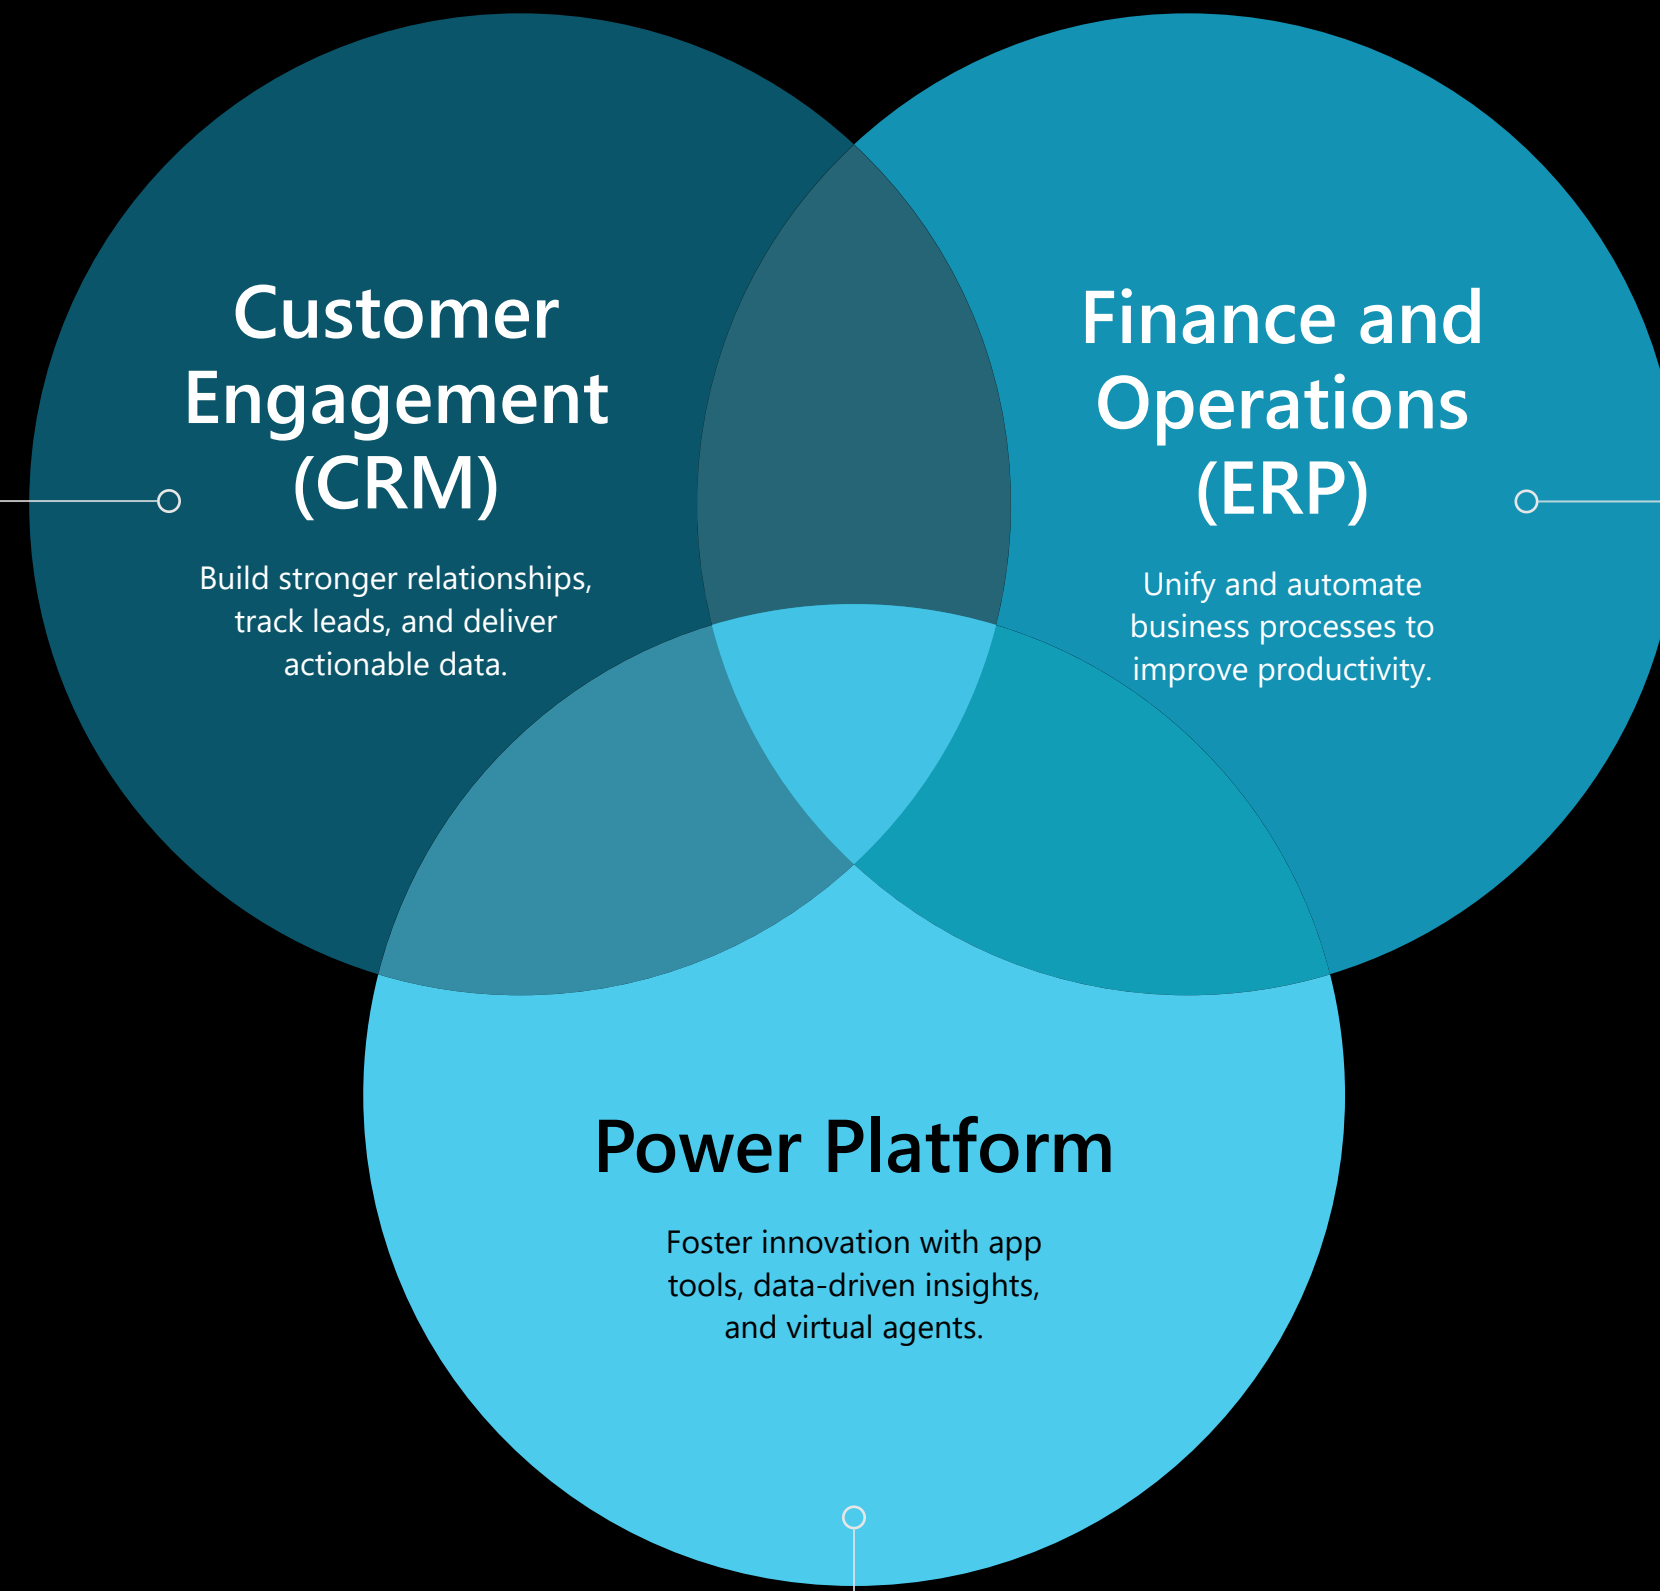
Customer Engagement (CRM)

Build stronger relationships, track leads, and deliver actionable data.

Finance and Operations (ERP)

Unify and automate business processes to improve productivity.

Power Platform

Foster innovation with app tools, data-driven insights, and virtual agents.